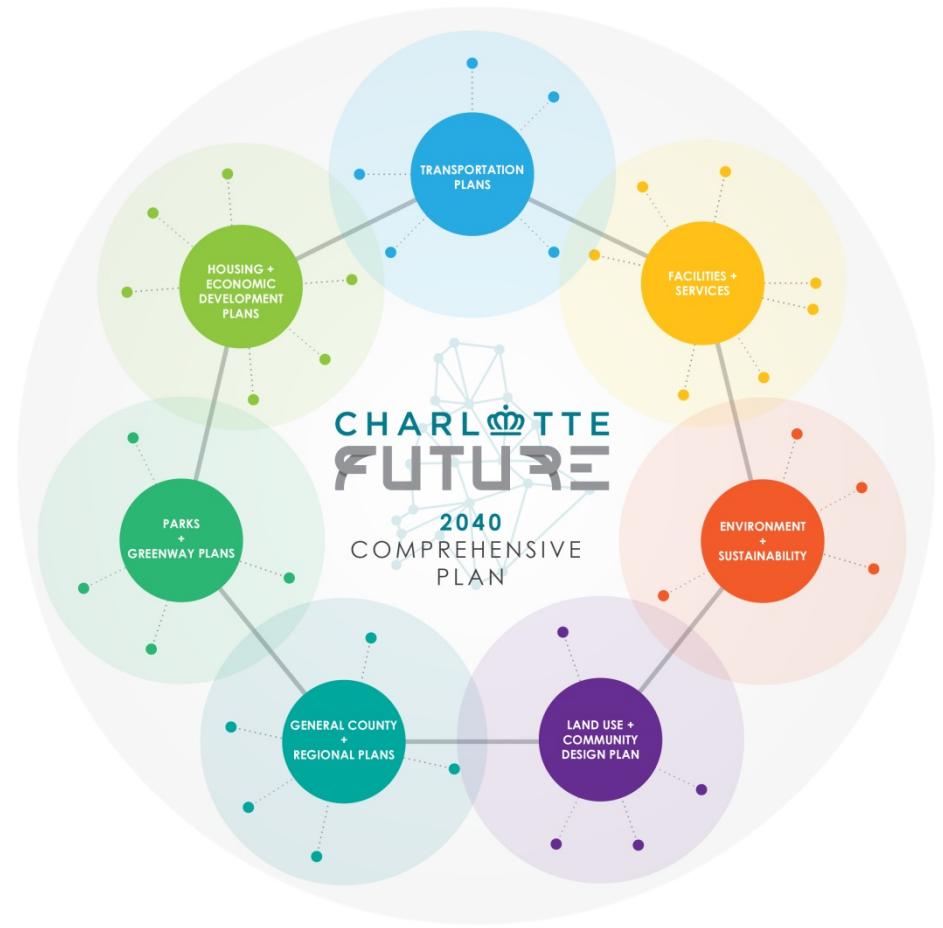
TRANSPORTATION PLANS

FACILITIES + SERVICES

ENVIRONMENT + SUSTAINABILITY

LAND USE + COMMUNITY DESIGN PLAN

GENERAL COUNTY + REGIONAL PLANS

PARKS + GREENWAY PLANS

HOUSING + ECONOMIC DEVELOPMENT PLANS

CHARLOTTE FUTURE 2040 COMPREHENSIVE PLAN